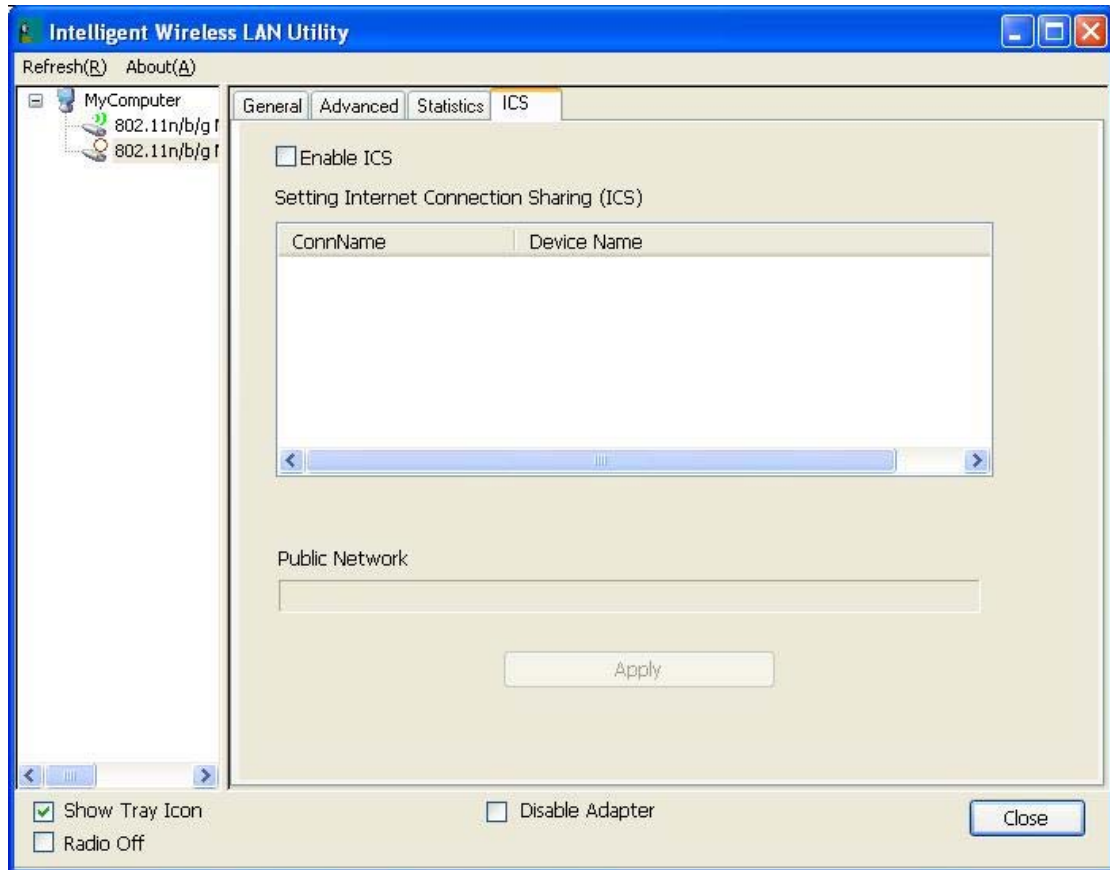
Intelligent Wireless LAN Utility

Refresh(R) About(A)

MyComputer
802.11n/b/g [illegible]
802.11n/b/g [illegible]

General | Advanced | Statistics | ICS

Enable ICS

Setting Internet Connection Sharing (ICS)

| ConnName | Device Name |
|---|---|

Public Network

Apply

Show Tray Icon
Radio Off
Disable Adapter
Close